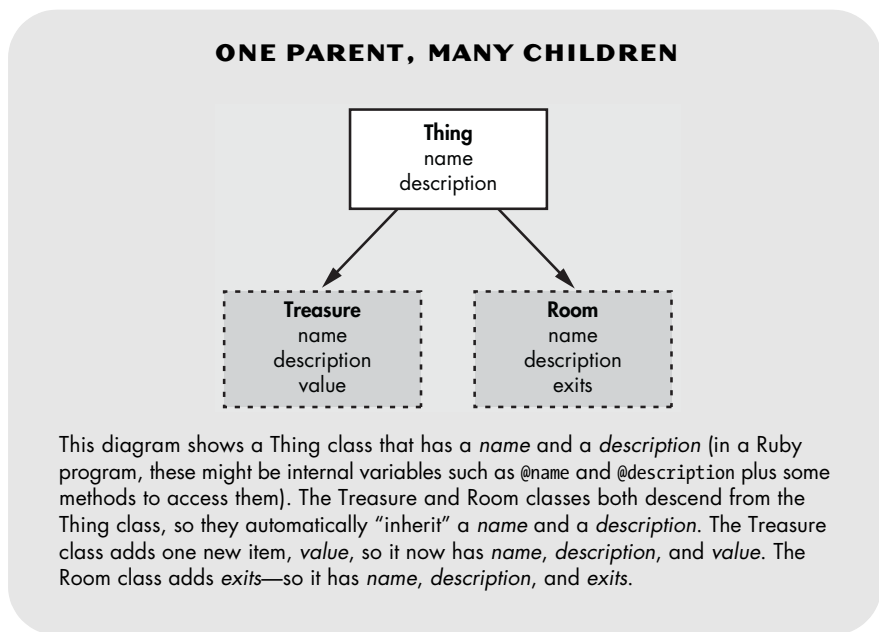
ONE PARENT, MANY CHILDREN

Thing
name
description

Treasure
name
description
value

Room
name
description
exits

This diagram shows a Thing class that has a *name* and a *description* (in a Ruby program, these might be internal variables such as @name and @description plus some methods to access them). The Treasure and Room classes both descend from the Thing class, so they automatically "inherit" a *name* and a *description*. The Treasure class adds one new item, *value*, so it now has *name*, *description*, and *value*. The Room class adds *exits*—so it has *name*, *description*, and *exits*.